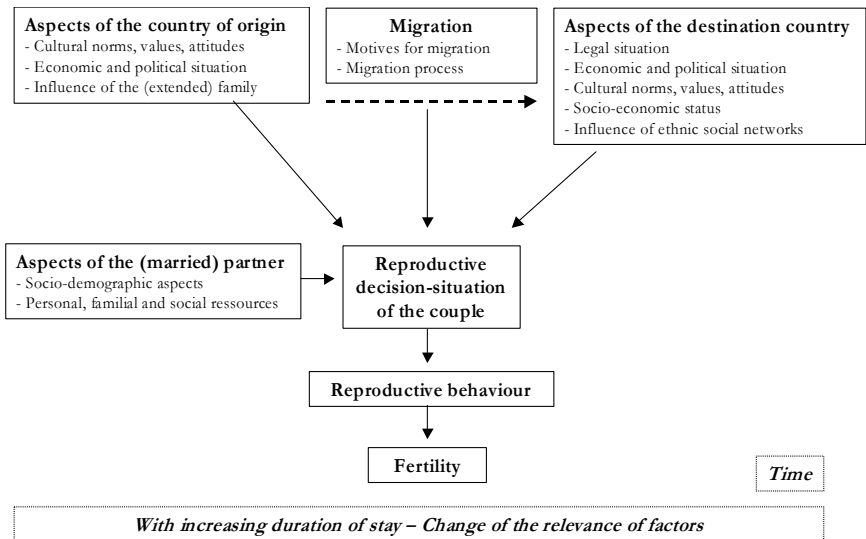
**Aspects of the country of origin**
- Cultural norms, values, attitudes
- Economic and political situation
- Influence of the (extended) family

**Migration**
- Motives for migration
- Migration process

**Aspects of the destination country**
- Legal situation
- Economic and political situation
- Cultural norms, values, attitudes
- Socio-economic status
- Influence of ethnic social networks

**Aspects of the (married) partner**
- Socio-demographic aspects
- Personal, familial and social ressources

**Reproductive decision-situation of the couple**

**Reproductive behaviour**

**Fertility**

***Time***

***With increasing duration of stay – Change of the relevance of factors***